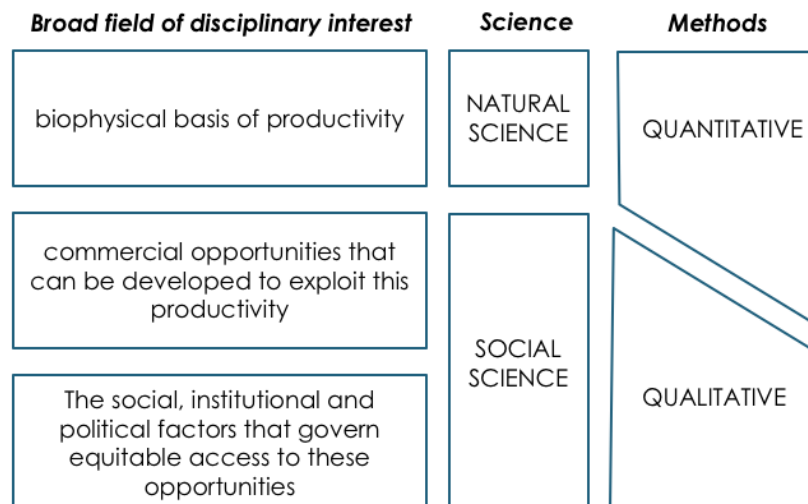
Broad field of disciplinary interest

Science

Methods

biophysical basis of productivity

NATURAL SCIENCE

QUANTITATIVE

commercial opportunities that can be developed to exploit this productivity

SOCIAL SCIENCE

The social, institutional and political factors that govern equitable access to these opportunities

QUALITATIVE